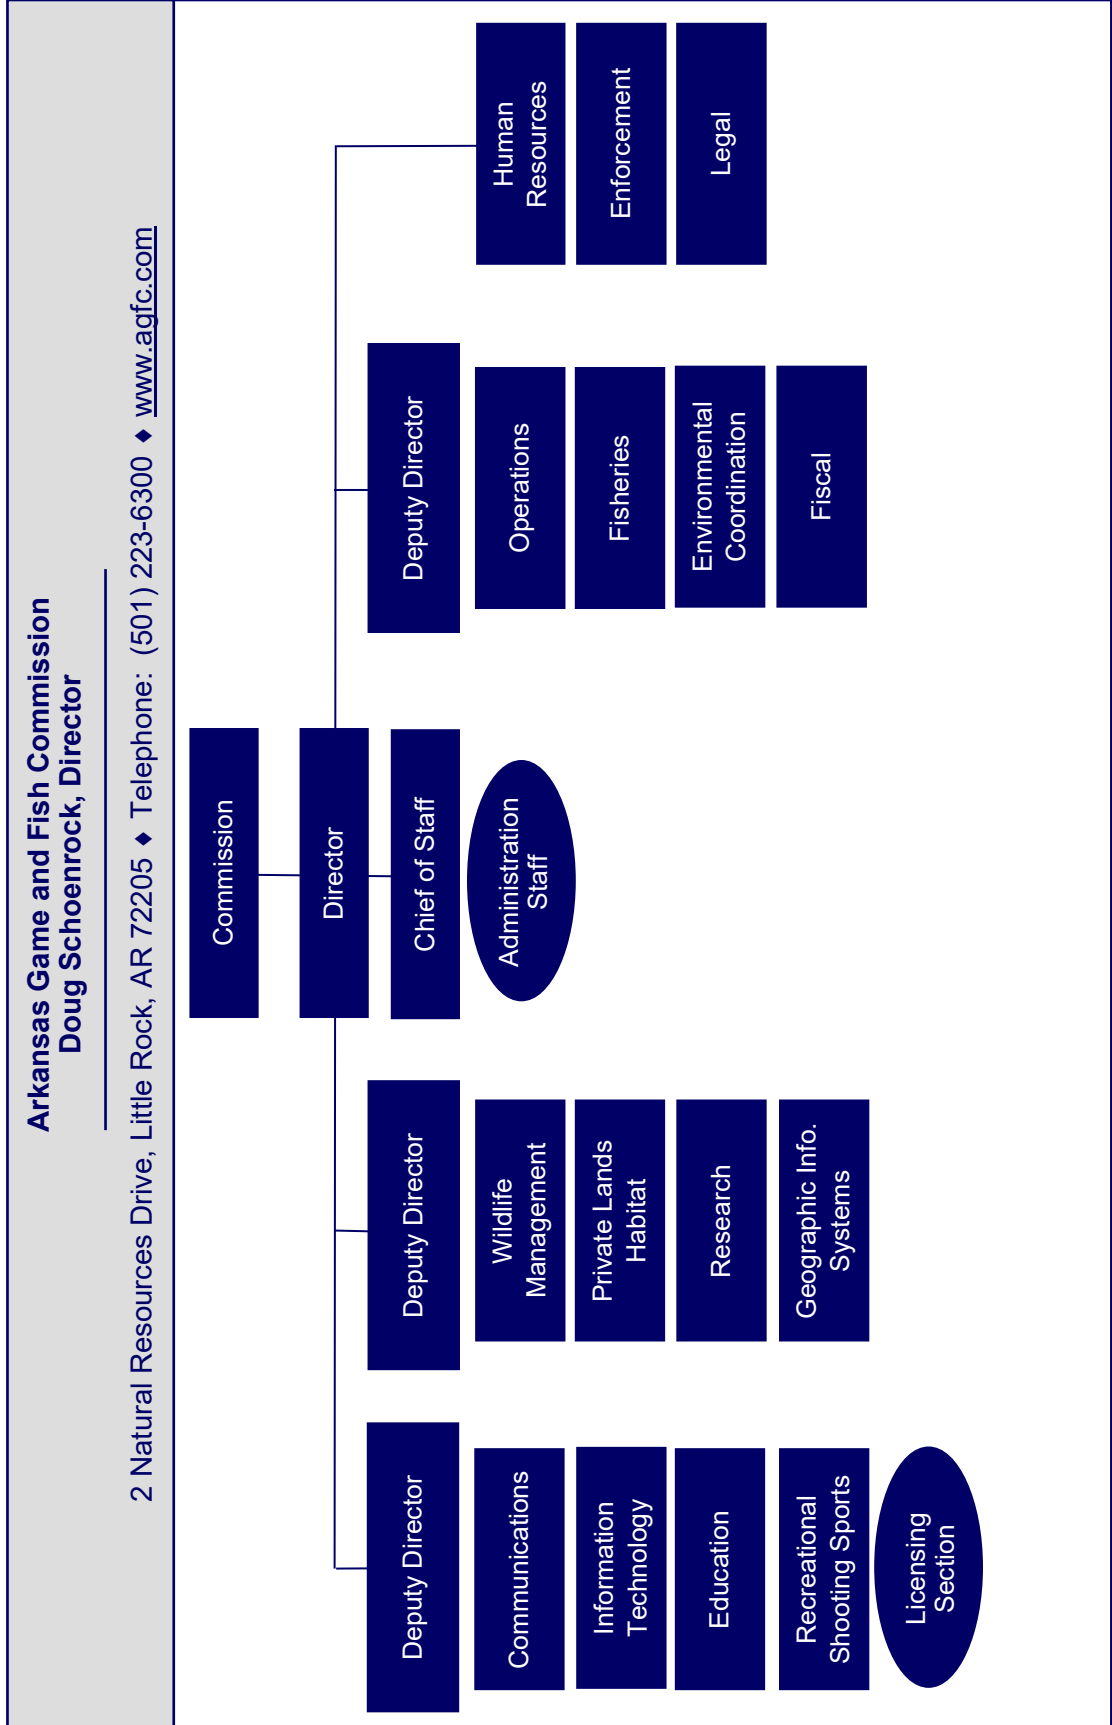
Arkansas Game and Fish Commission
Doug Schoenrock, Director

2 Natural Resources Drive, Little Rock, AR 72205 ◆ Telephone: (501) 223-6300 ◆ www.agfc.com

Commission

Director

Chief of Staff

Administration Staff

Deputy Director

Communications

Information Technology

Education

Recreational Shooting Sports

Licensing Section

Deputy Director

Wildlife Management

Private Lands Habitat

Research

Geographic Info. Systems

Deputy Director

Operations

Fisheries

Environmental Coordination

Fiscal

Human Resources

Enforcement

Legal